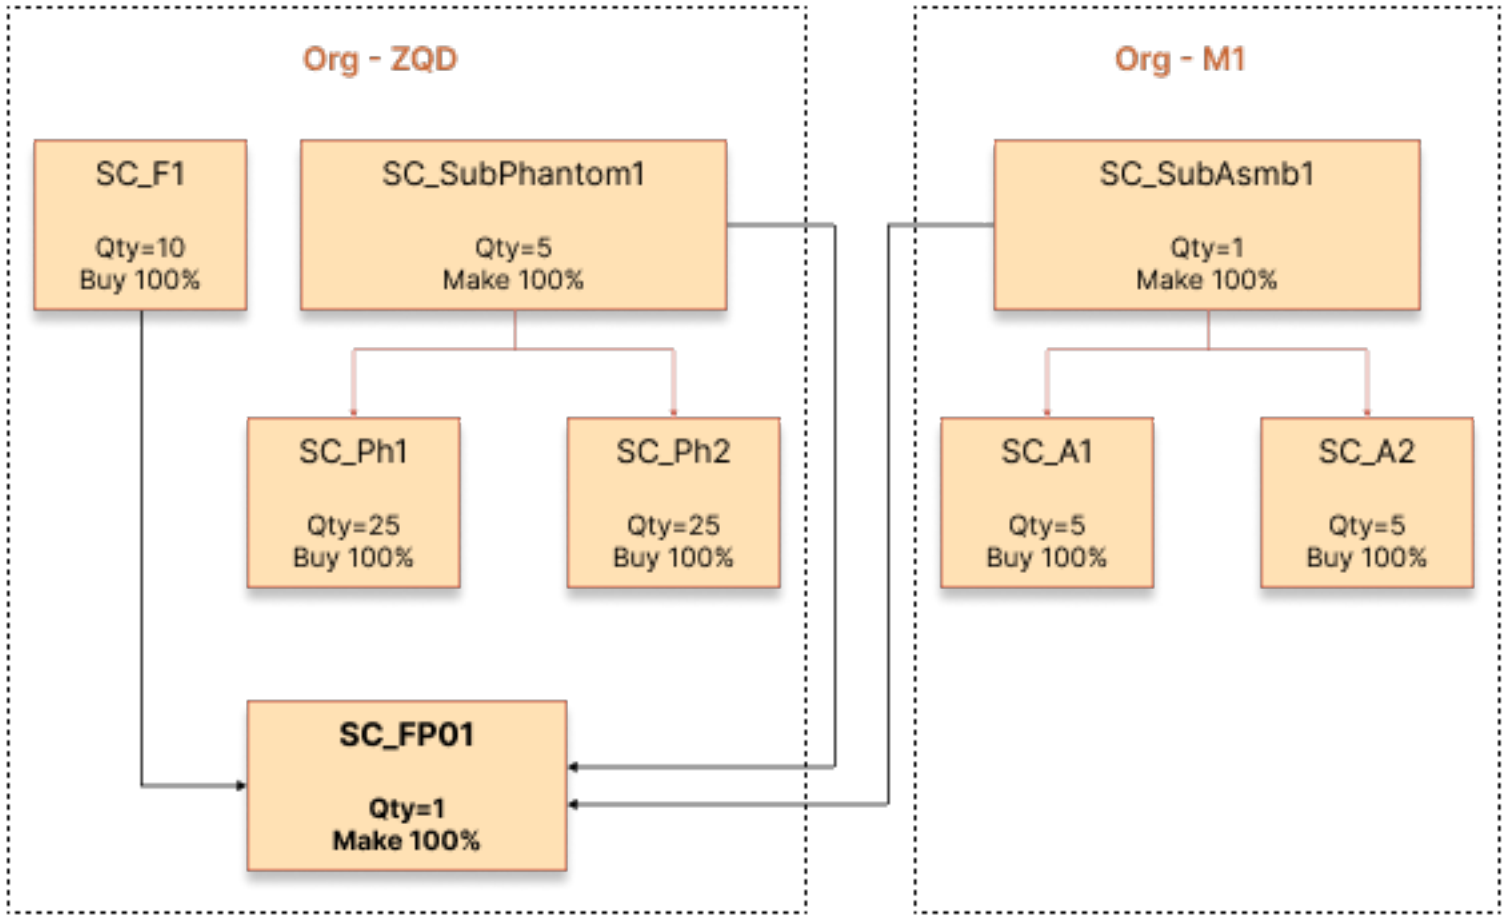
Org - ZQD

SC_F1

Qty=10
Buy 100%

SC_SubPhantom1

Qty=5
Make 100%

SC_Ph1

Qty=25
Buy 100%

SC_Ph2

Qty=25
Buy 100%

SC_FP01

Qty=1
Make 100%

Org - M1

SC_SubAsmb1

Qty=1
Make 100%

SC_A1

Qty=5
Buy 100%

SC_A2

Qty=5
Buy 100%